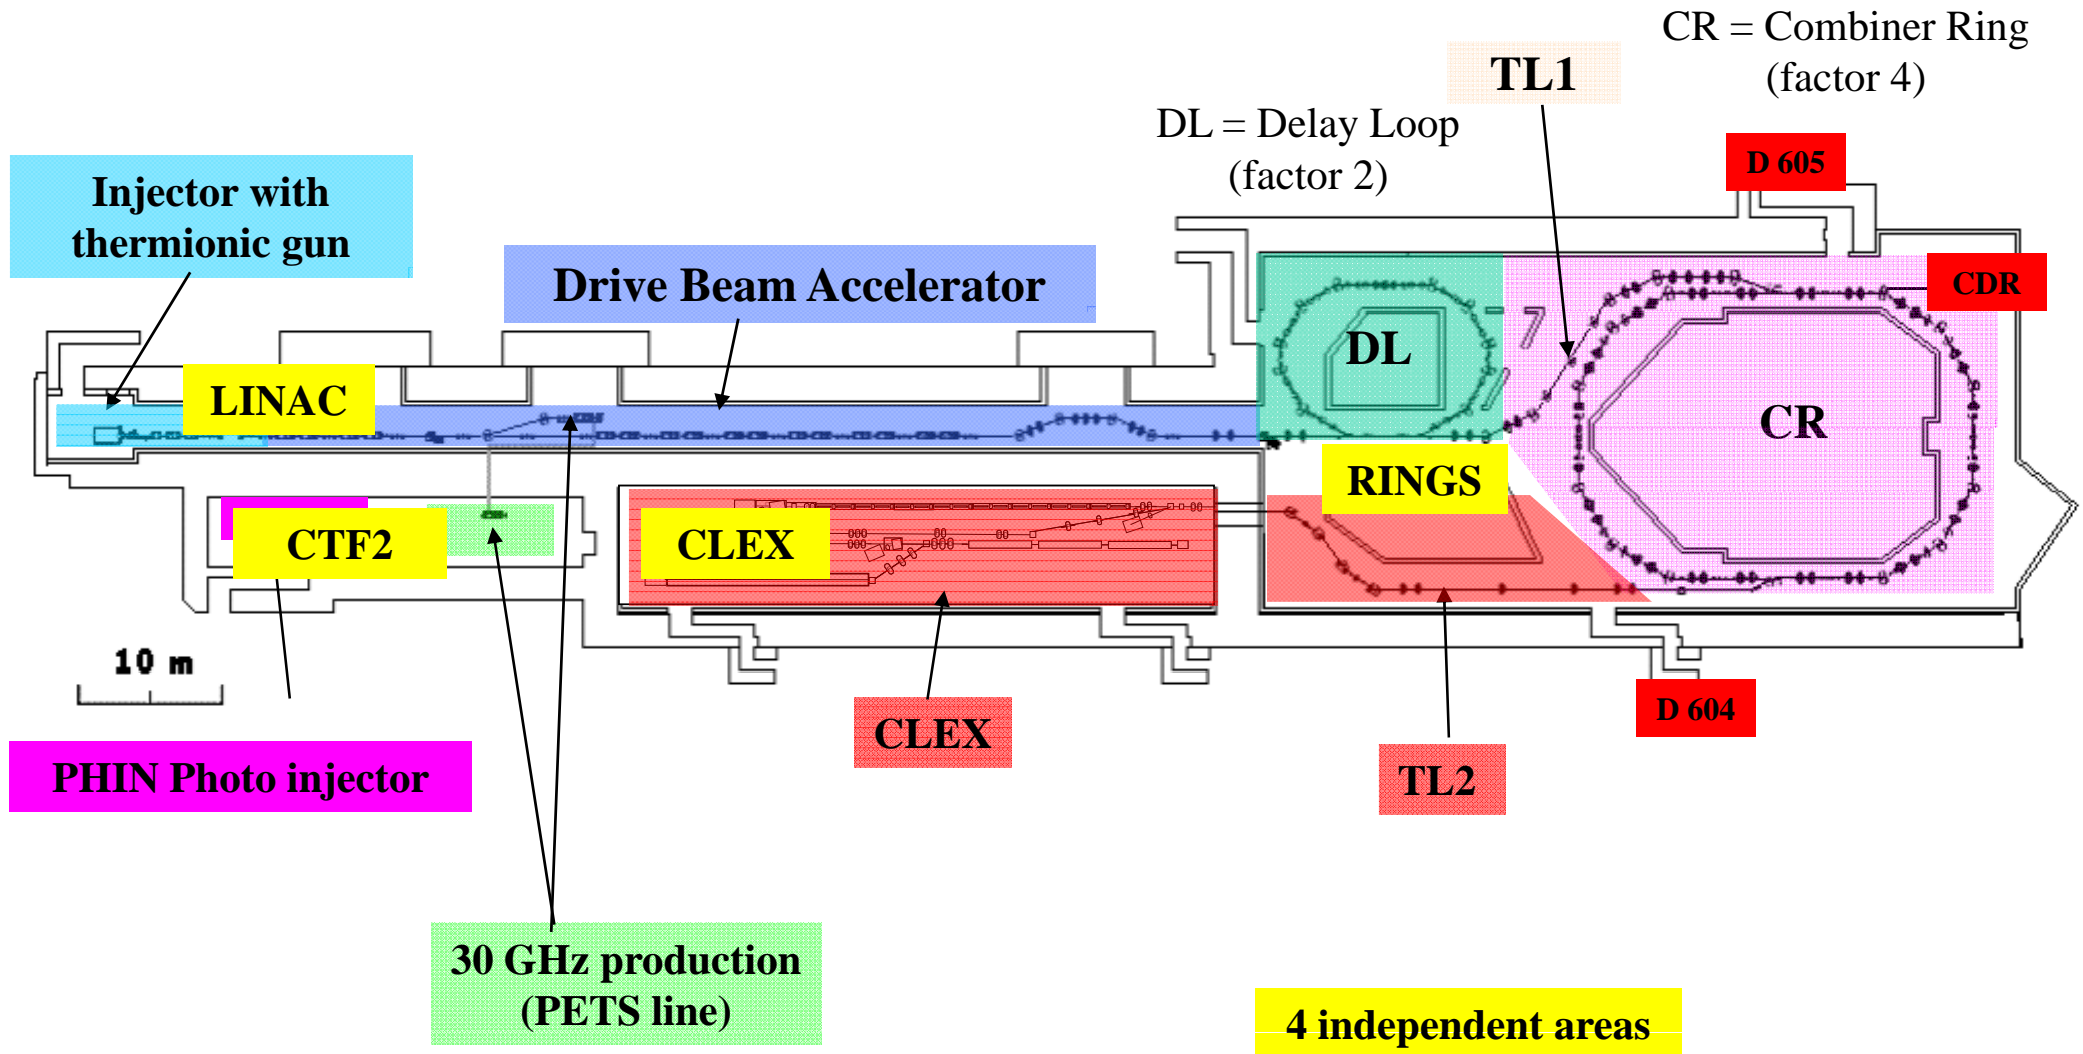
CR = Combiner Ring
(factor 4)

TL1

DL = Delay Loop
(factor 2)

D 605

Injector with thermionic gun

Drive Beam Accelerator

CDR

DL

LINAC

CR

RINGS

CTF2

CLEX

10 m

CLEX

D 604

PHIN Photo injector

TL2

30 GHz production
(PETS line)

4 independent areas